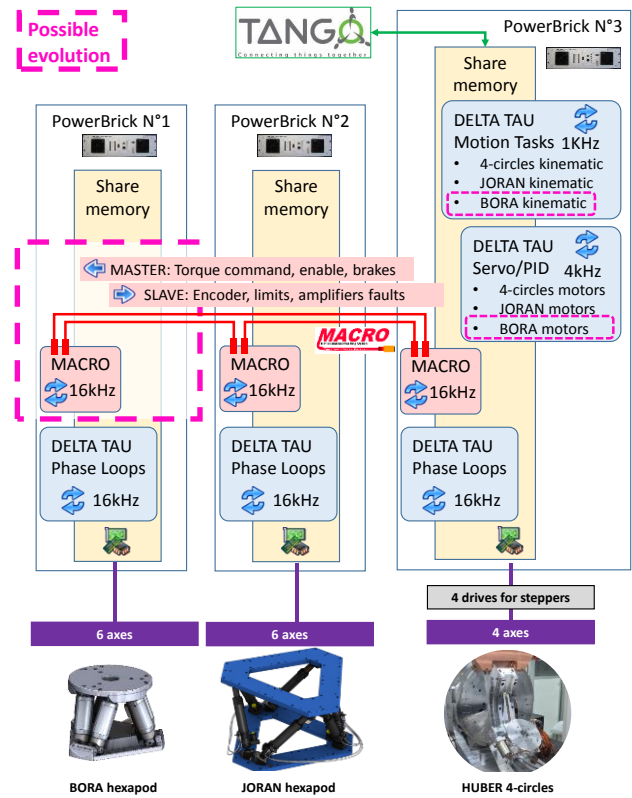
Possible evolution

TANGO
Connecting things together

PowerBrick N°3

Share memory

DELTA TAU Motion Tasks 1KHz
• 4-circles kinematic
• JORAN kinematic
• BORA kinematic

DELTA TAU Servo/PID 4kHz
• 4-circles motors
• JORAN motors
• BORA motors

PowerBrick N°1

Share memory

PowerBrick N°2

Share memory

MASTER: Torque command, enable, brakes
SLAVE: Encoder, limits, amplifiers faults

MACRO

MACRO 16kHz

MACRO 16kHz

MACRO 16kHz

DELTA TAU Phase Loops 16kHz

DELTA TAU Phase Loops 16kHz

DELTA TAU Phase Loops 16kHz

4 drives for steppers

6 axes

6 axes

4 axes

BORA hexapod

JORAN hexapod

HUBER 4-circles